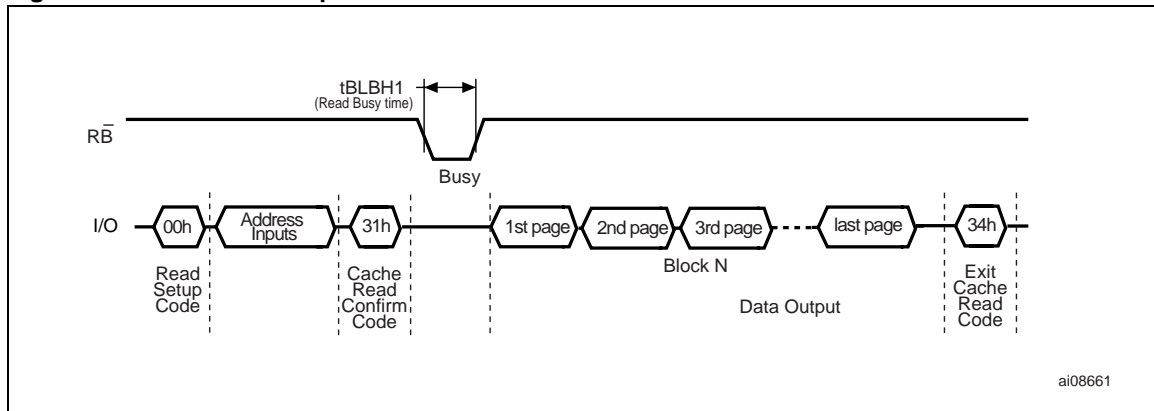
tBLBH1
(Read Busy time)

$R\bar{B}$

Busy

I/O

00h

Address Inputs

31h

1st page

2nd page

3rd page

last page

34h

Read Setup Code

Cache Read Confirm Code

Block N

Data Output

Exit Cache Read Code

ai08661